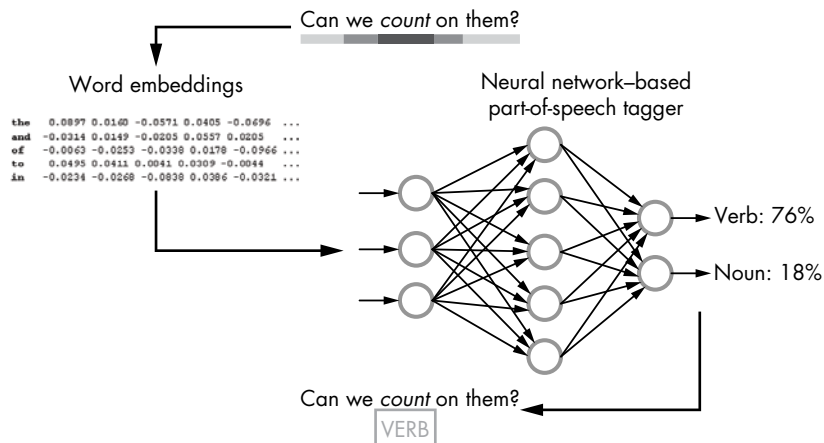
Can we *count* on them?

Word embeddings

| | | | | | | |
|---|---|---|---|---|---|---|
| the | 0.0897 | 0.0160 | -0.0571 | 0.0405 | -0.0696 | ... |
| and | -0.0314 | 0.0149 | -0.0205 | 0.0557 | 0.0205 | ... |
| of | -0.0063 | -0.0253 | -0.0338 | 0.0178 | -0.0966 | ... |
| to | 0.0495 | 0.0411 | 0.0041 | 0.0309 | -0.0044 | ... |
| in | -0.0234 | -0.0268 | -0.0838 | 0.0386 | -0.0321 | ... |

Neural network–based part-of-speech tagger

Verb: 76%

Noun: 18%

Can we *count* on them?

VERB